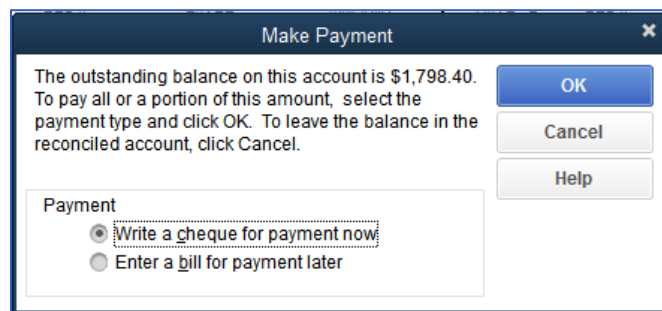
Make Payment

The outstanding balance on this account is $1,798.40. To pay all or a portion of this amount, select the payment type and click OK. To leave the balance in the reconciled account, click Cancel.

OK

Cancel

Help

Payment

Write a cheque for payment now

Enter a bill for payment later